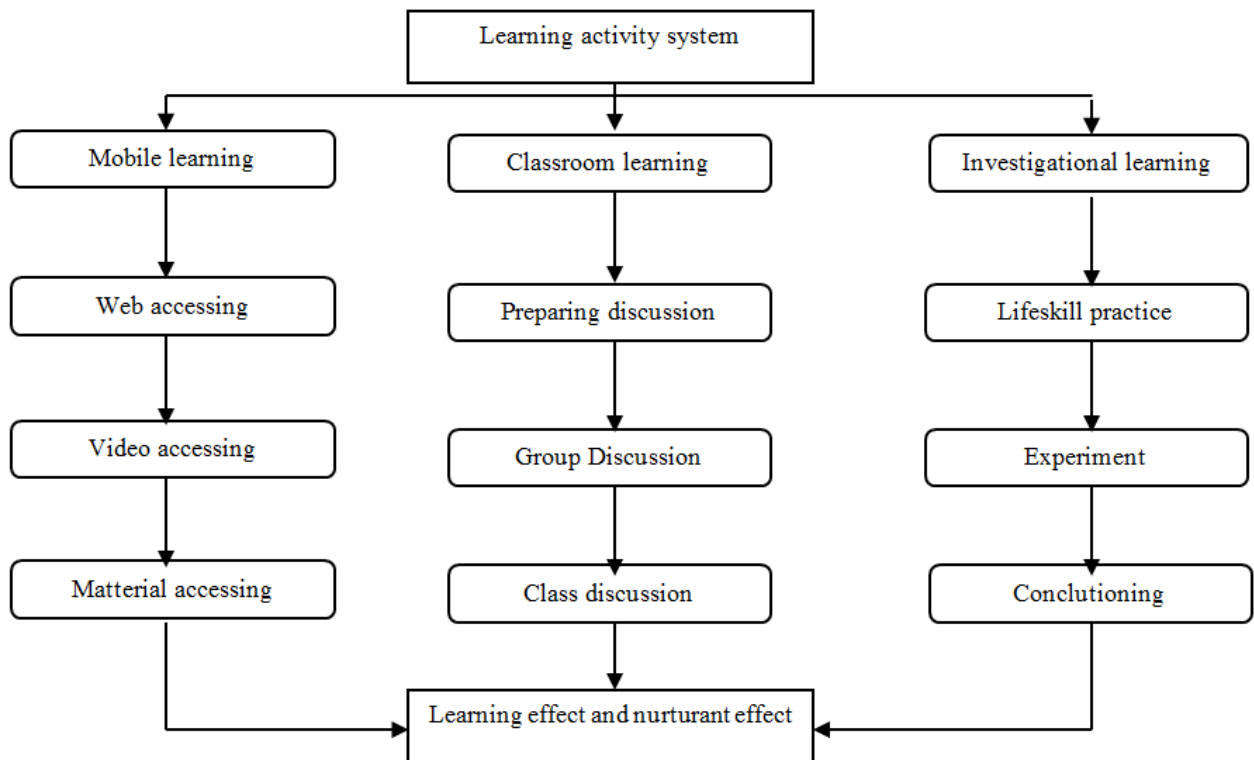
Learning activity system

Mobile learning

Web accessing

Video accessing

Matterial accessing

Classroom learning

Preparing discussion

Group Discussion

Class discussion

Investigational learning

Lifeskill practice

Experiment

Conclutioning

Learning effect and nurturant effect